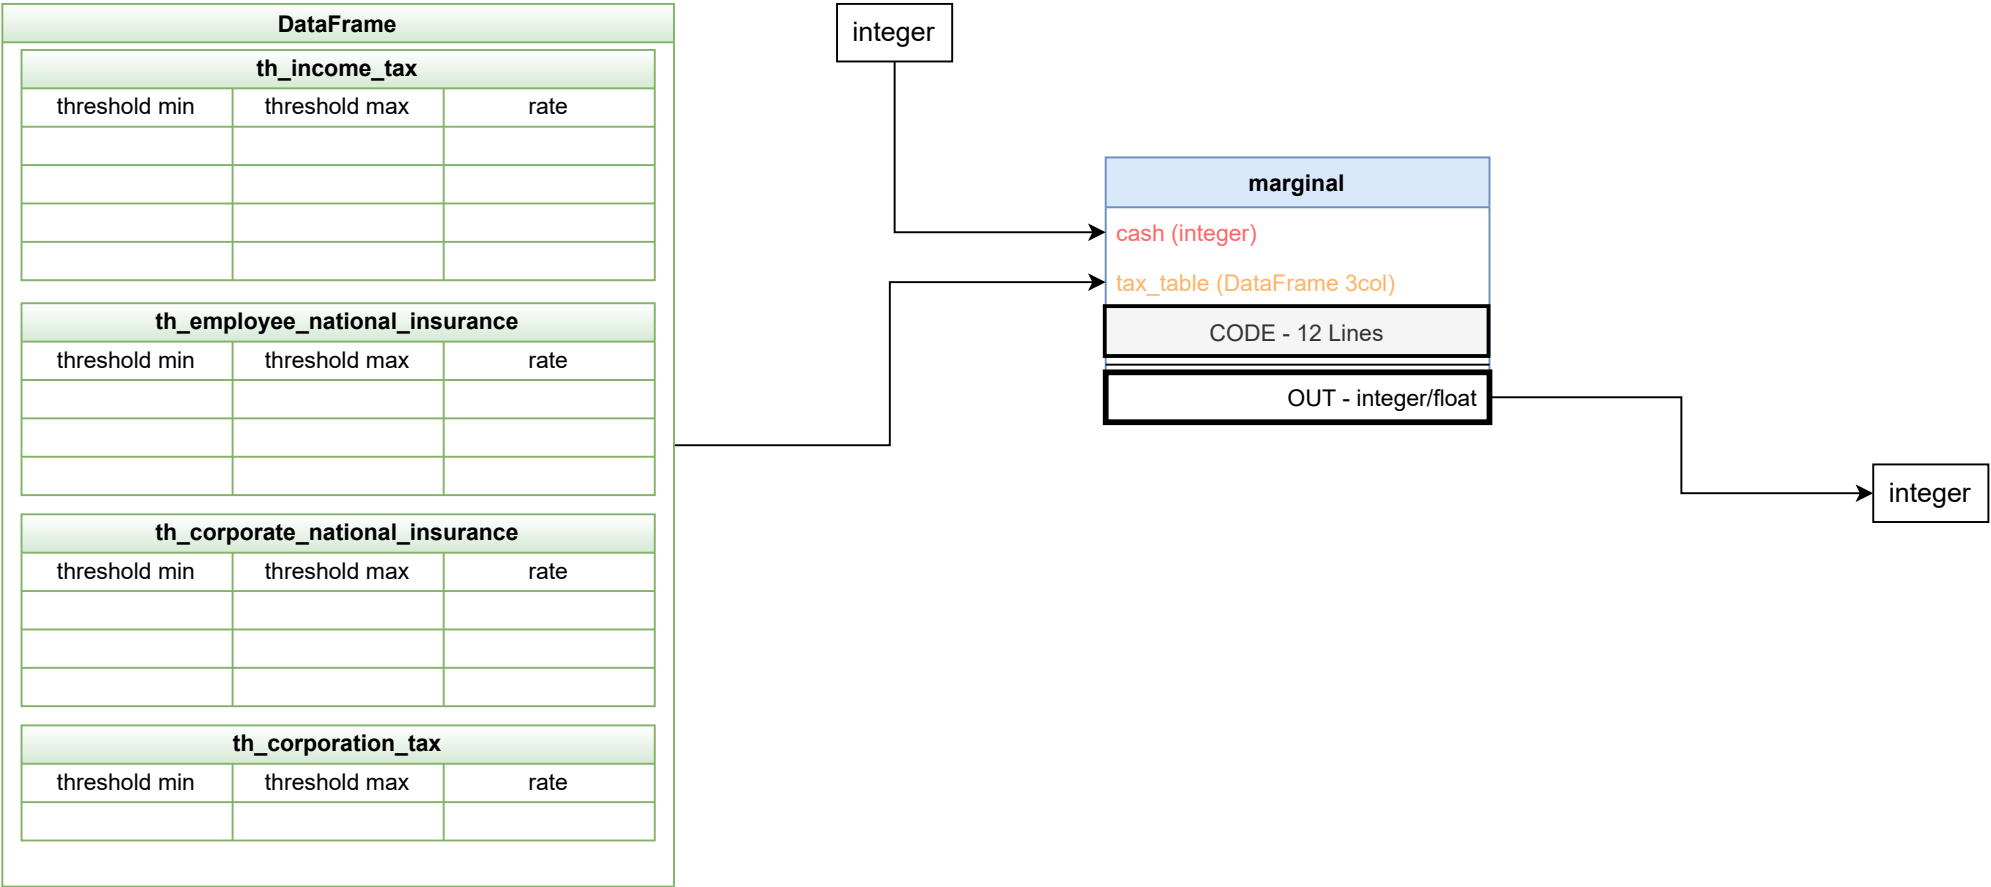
DataFrame

th_income_tax

| threshold min | threshold max | rate |
|---|---|---|
| | | |
| | | |
| | | |
| | | |

th_employee_national_insurance

| threshold min | threshold max | rate |
|---|---|---|
| | | |
| | | |
| | | |

th_corporate_national_insurance

| threshold min | threshold max | rate |
|---|---|---|
| | | |
| | | |
| | | |

th_corporation_tax

| threshold min | threshold max | rate |
|---|---|---|
| | | |

integer

marginal
cash (integer)
tax_table (DataFrame 3col)
CODE - 12 Lines
OUT - integer/float

integer